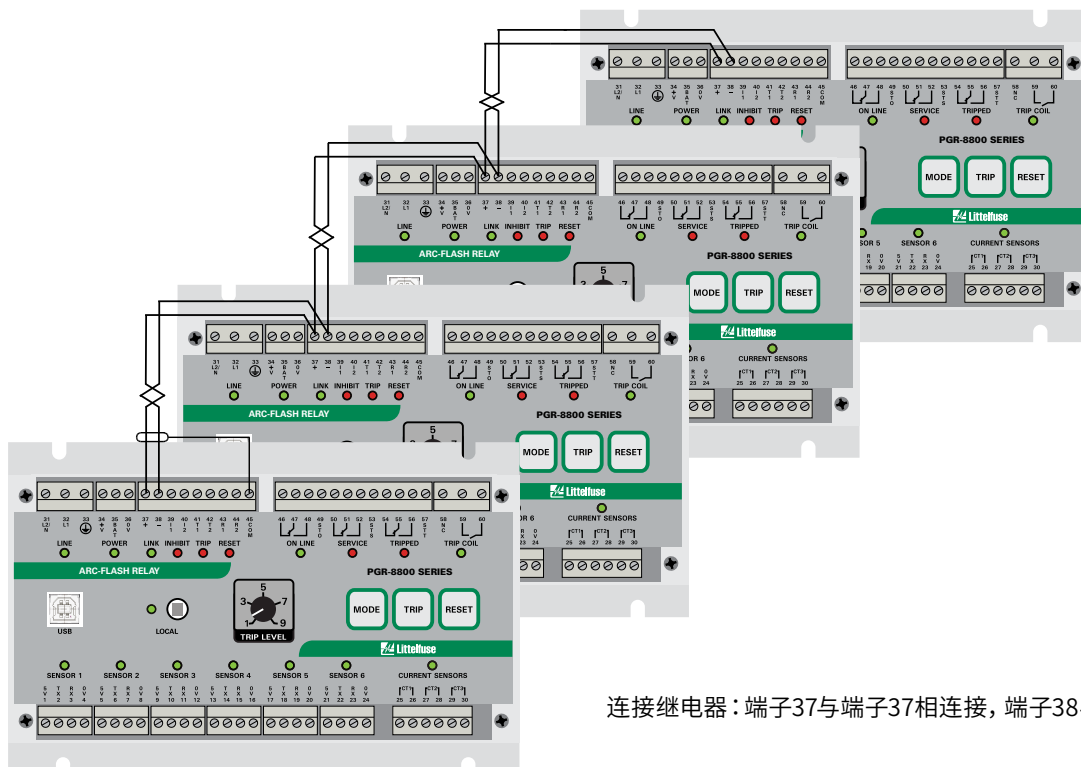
31 L2/N 32 L1 33 34 +24V 35 BAT 36 0V 37 + 38 − 39 I1 40 I2 41 T1 42 T2 43 R1 44 R2 45 COM
46 47 48 49 STO 50 51 52 53 SS 54 55 56 57 ST 58 NC 59 60
LINE POWER LINK INHIBIT TRIP RESET
ON LINE SERVICE TRIPPED TRIP COIL
PGR-8800 SERIES
MODE TRIP RESET
Littelfuse
SENSOR 5 SENSOR 6 CURRENT SENSORS
19 20 21 22 23 24 25 26 27 28 29 30

31 L2/N 32 L1 33 34 +24V 35 BAT 36 0V 37 + 38 − 39 I1 40 I2 41 T1 42 T2 43 R1 44 R2 45 COM
46 47 48 49 STO 50 51 52 53 SS 54 55 56 57 ST 58 NC 59 60
LINE POWER LINK INHIBIT TRIP RESET
ON LINE SERVICE TRIPPED TRIP COIL
ARC-FLASH RELAY
5 3 7
PGR-8800 SERIES
MODE TRIP RESET
Littelfuse
SENSOR 6 CURRENT SENSORS
23 24 25 26 27 28 29 30

31 L2/N 32 L1 33 34 +24V 35 BAT 36 0V 37 + 38 − 39 I1 40 I2 41 T1 42 T2 43 R1 44 R2 45 COM
46 47 48 49 STO 50 51 52 53 SS 54 55 56 57 ST 58 NC 59 60
LINE POWER LINK INHIBIT TRIP RESET
ON LINE SERVICE TRIPPED TRIP COIL
ARC-FLASH RELAY
5
PGR-8800 SERIES
MODE TRIP RESET
Littelfuse
SENSOR 6 CURRENT SENSORS
23 24 25 26 27 28 29 30

31 L2/N 32 L1 33 34 +24V 35 BAT 36 0V 37 + 38 − 39 I1 40 I2 41 T1 42 T2 43 R1 44 R2 45 COM
46 47 48 49 STO 50 51 52 53 SS 54 55 56 57 ST 58 NC 59 60
LINE POWER LINK INHIBIT TRIP RESET
ON LINE SERVICE TRIPPED TRIP COIL
ARC-FLASH RELAY
PGR-8800 SERIES
USB LOCAL
5 3 7 1 9
TRIP LEVEL
MODE TRIP RESET
Littelfuse
SENSOR 1 SENSOR 2 SENSOR 3 SENSOR 4 SENSOR 5 SENSOR 6 CURRENT SENSORS
STRX 1 2 3 4 STRX 5 6 7 8 STRX 9 10 11 12 STRX 13 14 15 16 STRX 17 18 19 20 STRX 21 22 23 24 CT1 CT2 CT3 25 26 27 28 29 30

连接继电器：端子37与端子37相连接，端子38